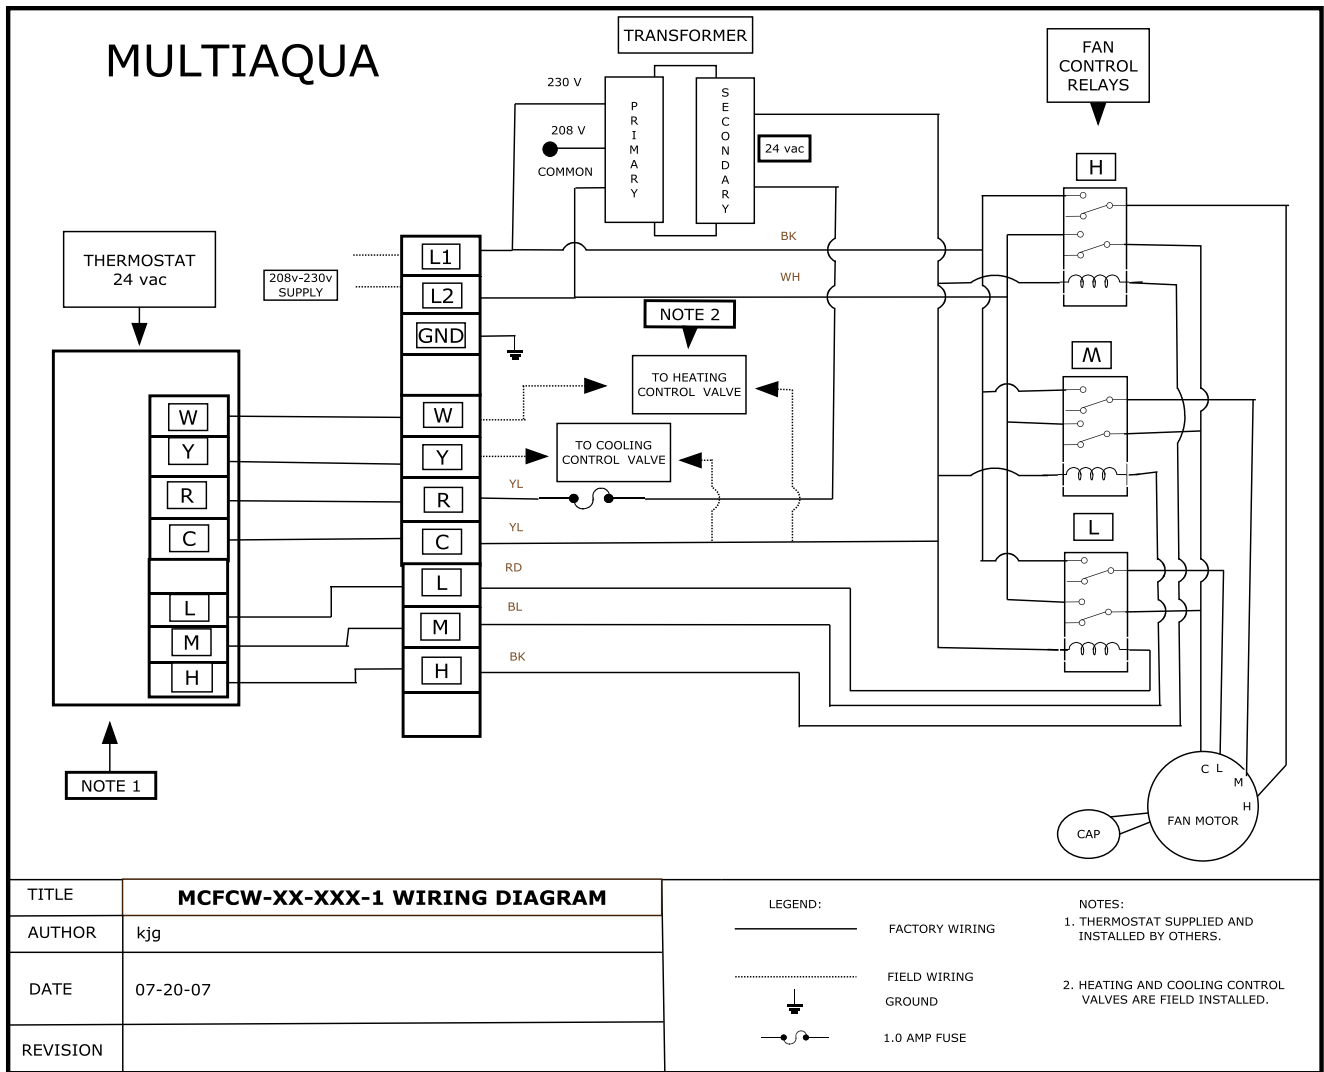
MULTIAQUA

TRANSFORMER

230 V

208 V

COMMON

PRIMARY

SECONDARY

24 vac

FAN CONTROL RELAYS

H

THERMOSTAT 24 vac

208v-230v SUPPLY

L1

L2

GND

BK

WH

NOTE 2

TO HEATING CONTROL VALVE

M

W

Y

R

C

L

M

H

W

Y

R

C

L

M

H

TO COOLING CONTROL VALVE

YL

YL

RD

BL

BK

L

NOTE 1

C L

M

H

FAN MOTOR

CAP

| TITLE | MCFCW-XX-XXX-1 WIRING DIAGRAM |
|---|---|
| AUTHOR | kjg |
| DATE | 07-20-07 |
| REVISION | |

LEGEND:

FACTORY WIRING

FIELD WIRING

GROUND

1.0 AMP FUSE

NOTES:
1. THERMOSTAT SUPPLIED AND INSTALLED BY OTHERS.

2. HEATING AND COOLING CONTROL VALVES ARE FIELD INSTALLED.